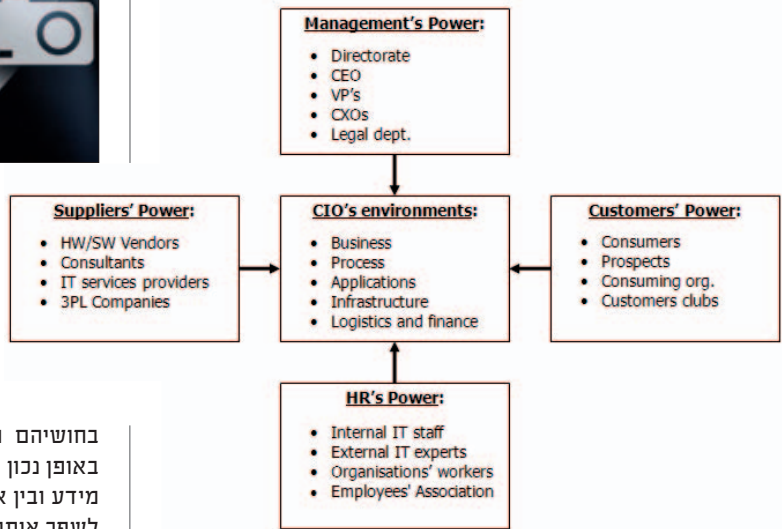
**Management's Power:**

- Directorate
- CEO
- VP's
- CXOs
- Legal dept.

**Suppliers' Power:**

- HW/SW Vendors
- Consultants
- IT services providers
- 3PL Companies

**CIO's environments:**

- Business
- Process
- Applications
- Infrastructure
- Logistics and finance

**Customers' Power:**

- Consumers
- Prospects
- Consuming org.
- Customers clubs

**HR's Power:**

- Internal IT staff
- External IT experts
- Organisations' workers
- Employees' Association

בחושיהם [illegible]
באופן נכון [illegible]
מידע ובין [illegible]
לשתף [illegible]